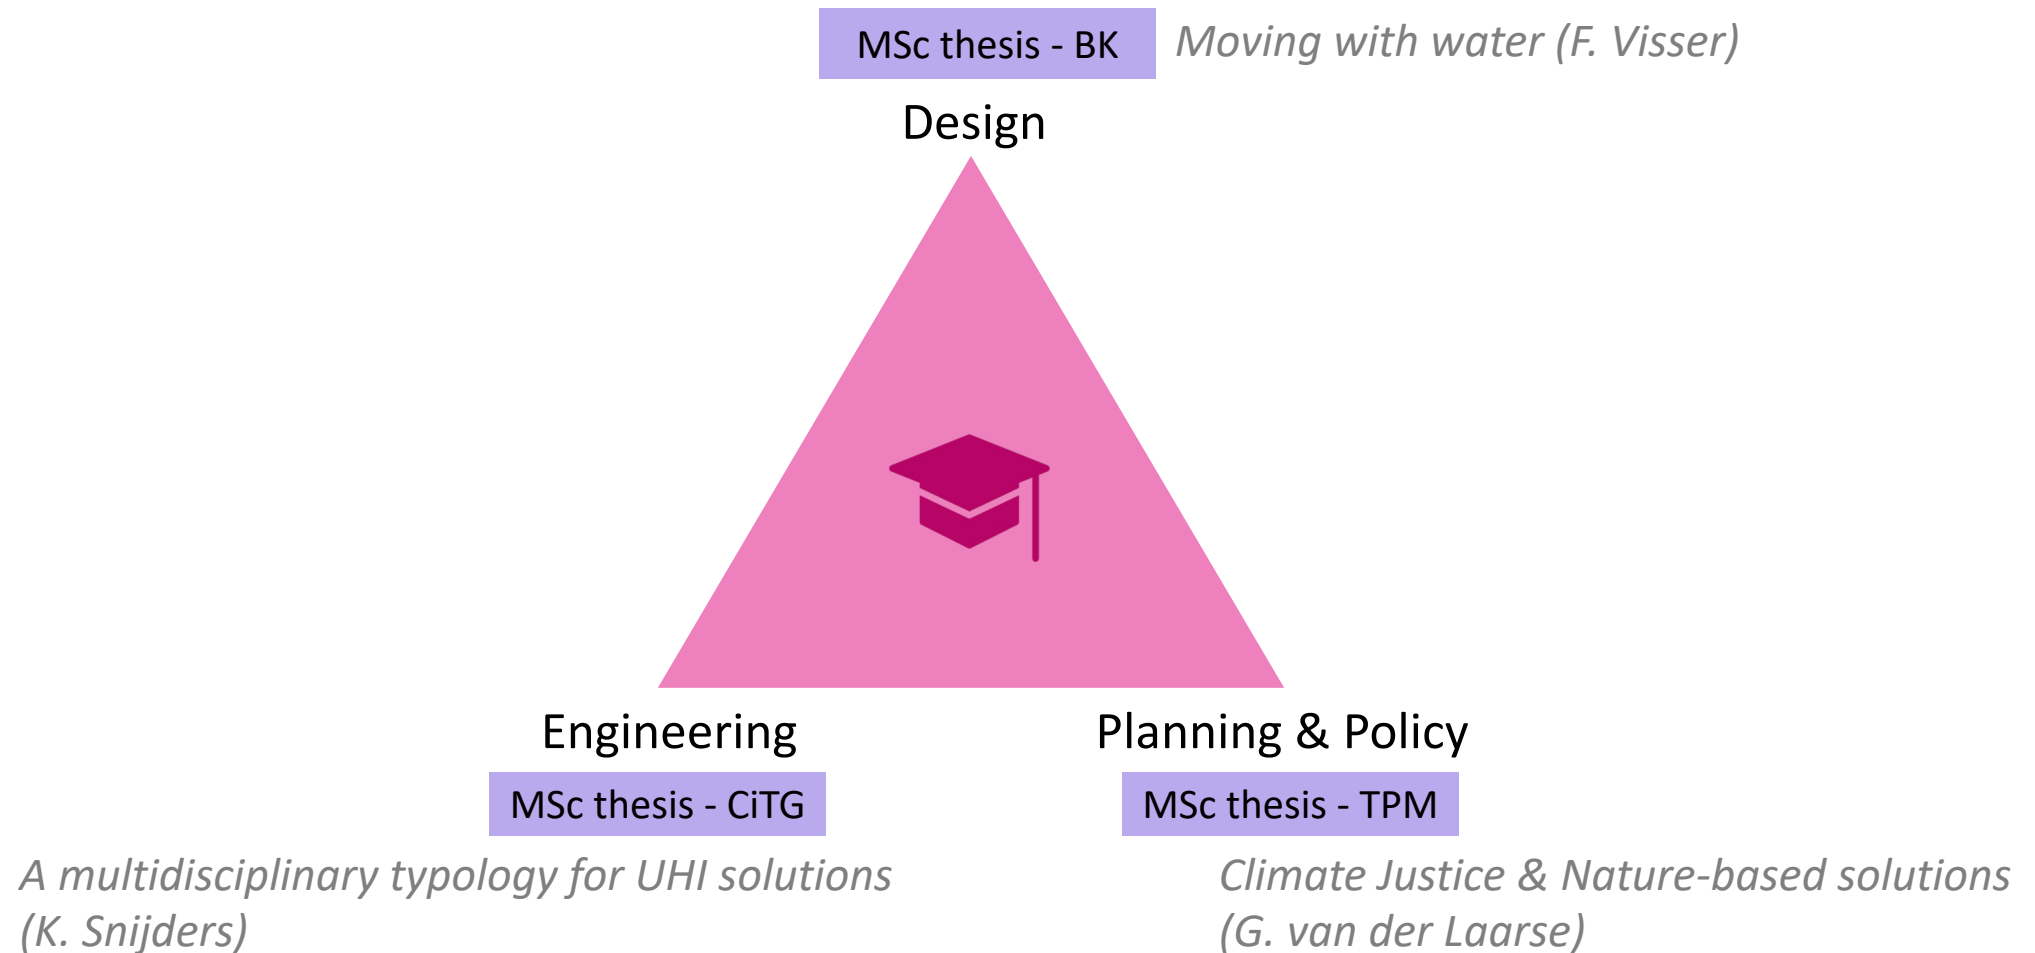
MSc thesis - BK

Moving with water (F. Visser)

Design

Engineering

MSc thesis - CiTG

A multidisciplinary typology for UHI solutions (K. Snijders)

Planning & Policy

MSc thesis - TPM

Climate Justice & Nature-based solutions (G. van der Laarse)